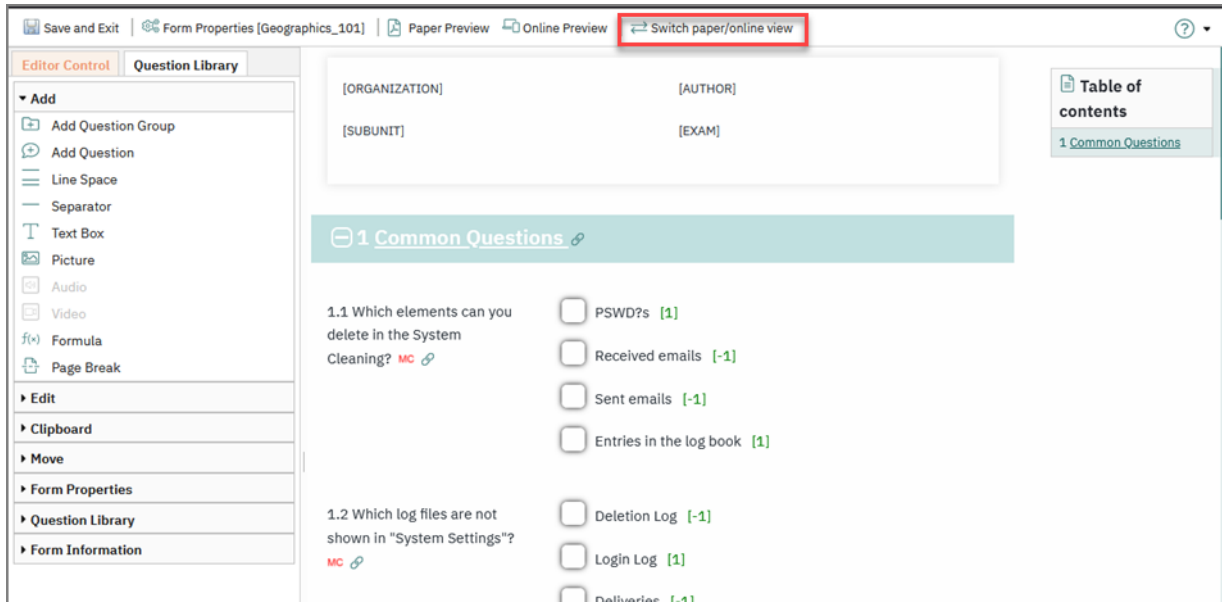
Save and Exit | Form Properties [Geographics_101] | Paper Preview | Online Preview | Switch paper/online view

Editor Control | Question Library

▾ Add
Add Question Group
Add Question
Line Space
Separator
Text Box
Picture
Audio
Video
Formula
Page Break
▸ Edit
▸ Clipboard
▸ Move
▸ Form Properties
▸ Question Library
▸ Form Information

[ORGANIZATION]
[AUTHOR]
[SUBUNIT]
[EXAM]

1 Common Questions

1.1 Which elements can you delete in the System Cleaning? MC

PSWD?s [1]
Received emails [-1]
Sent emails [-1]
Entries in the log book [1]

1.2 Which log files are not shown in "System Settings"? MC

Deletion Log [-1]
Login Log [1]
Deliveries [-1]

Table of contents
1 Common Questions